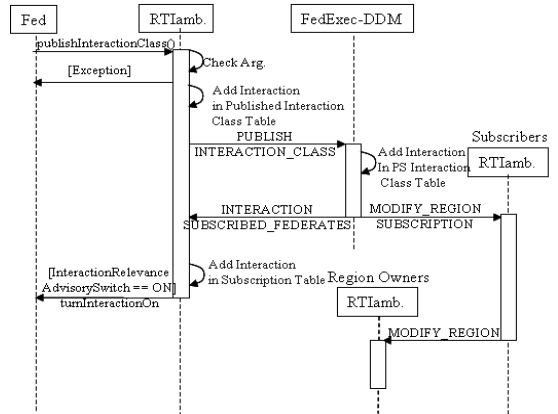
Fed

RTIamb.

FedExec-DDM

publishInteractionClass()

Check Arg.

[Exception]

Add Interaction in Published Interaction Class Table

PUBLISH INTERACTION_CLASS

Add Interaction In PS Interaction Class Table

Subscribers

RTIamb.

INTERACTION SUBSCRIBED_FEDERATES

MODIFY_REGION SUBSCRIPTION

Add Interaction in Subscription Table

[InteractionRelevance AdvisorySwitch == ON] turnInteractionOn

Region Owners

RTIamb.

MODIFY_REGION